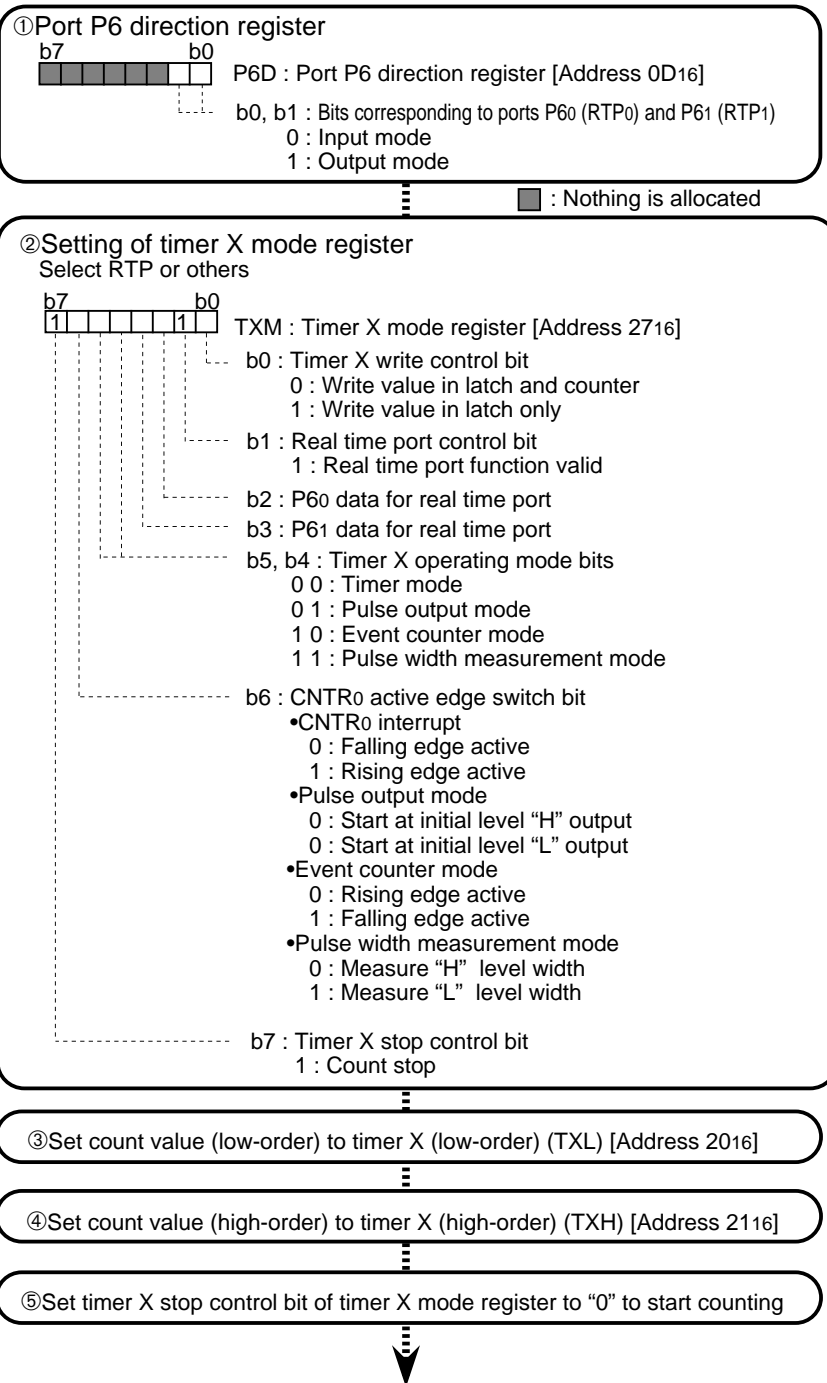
①Port P6 direction register

b7 b0

P6D : Port P6 direction register [Address 0D$_{16}$]

b0, b1 : Bits corresponding to ports P6$_0$ (RTP$_0$) and P6$_1$ (RTP$_1$)
0 : Input mode
1 : Output mode

: Nothing is allocated

②Setting of timer X mode register
Select RTP or others

b7 b0
1 1

TXM : Timer X mode register [Address 27$_{16}$]

b0 : Timer X write control bit
0 : Write value in latch and counter
1 : Write value in latch only

b1 : Real time port control bit
1 : Real time port function valid

b2 : P6$_0$ data for real time port

b3 : P6$_1$ data for real time port

b5, b4 : Timer X operating mode bits
0 0 : Timer mode
0 1 : Pulse output mode
1 0 : Event counter mode
1 1 : Pulse width measurement mode

b6 : CNTR$_0$ active edge switch bit
•CNTR$_0$ interrupt
0 : Falling edge active
1 : Rising edge active
•Pulse output mode
0 : Start at initial level “H” output
0 : Start at initial level “L” output
•Event counter mode
0 : Rising edge active
1 : Falling edge active
•Pulse width measurement mode
0 : Measure “H” level width
1 : Measure “L” level width

b7 : Timer X stop control bit
1 : Count stop

③Set count value (low-order) to timer X (low-order) (TXL) [Address 20$_{16}$]

④Set count value (high-order) to timer X (high-order) (TXH) [Address 21$_{16}$]

⑤Set timer X stop control bit of timer X mode register to “0” to start counting